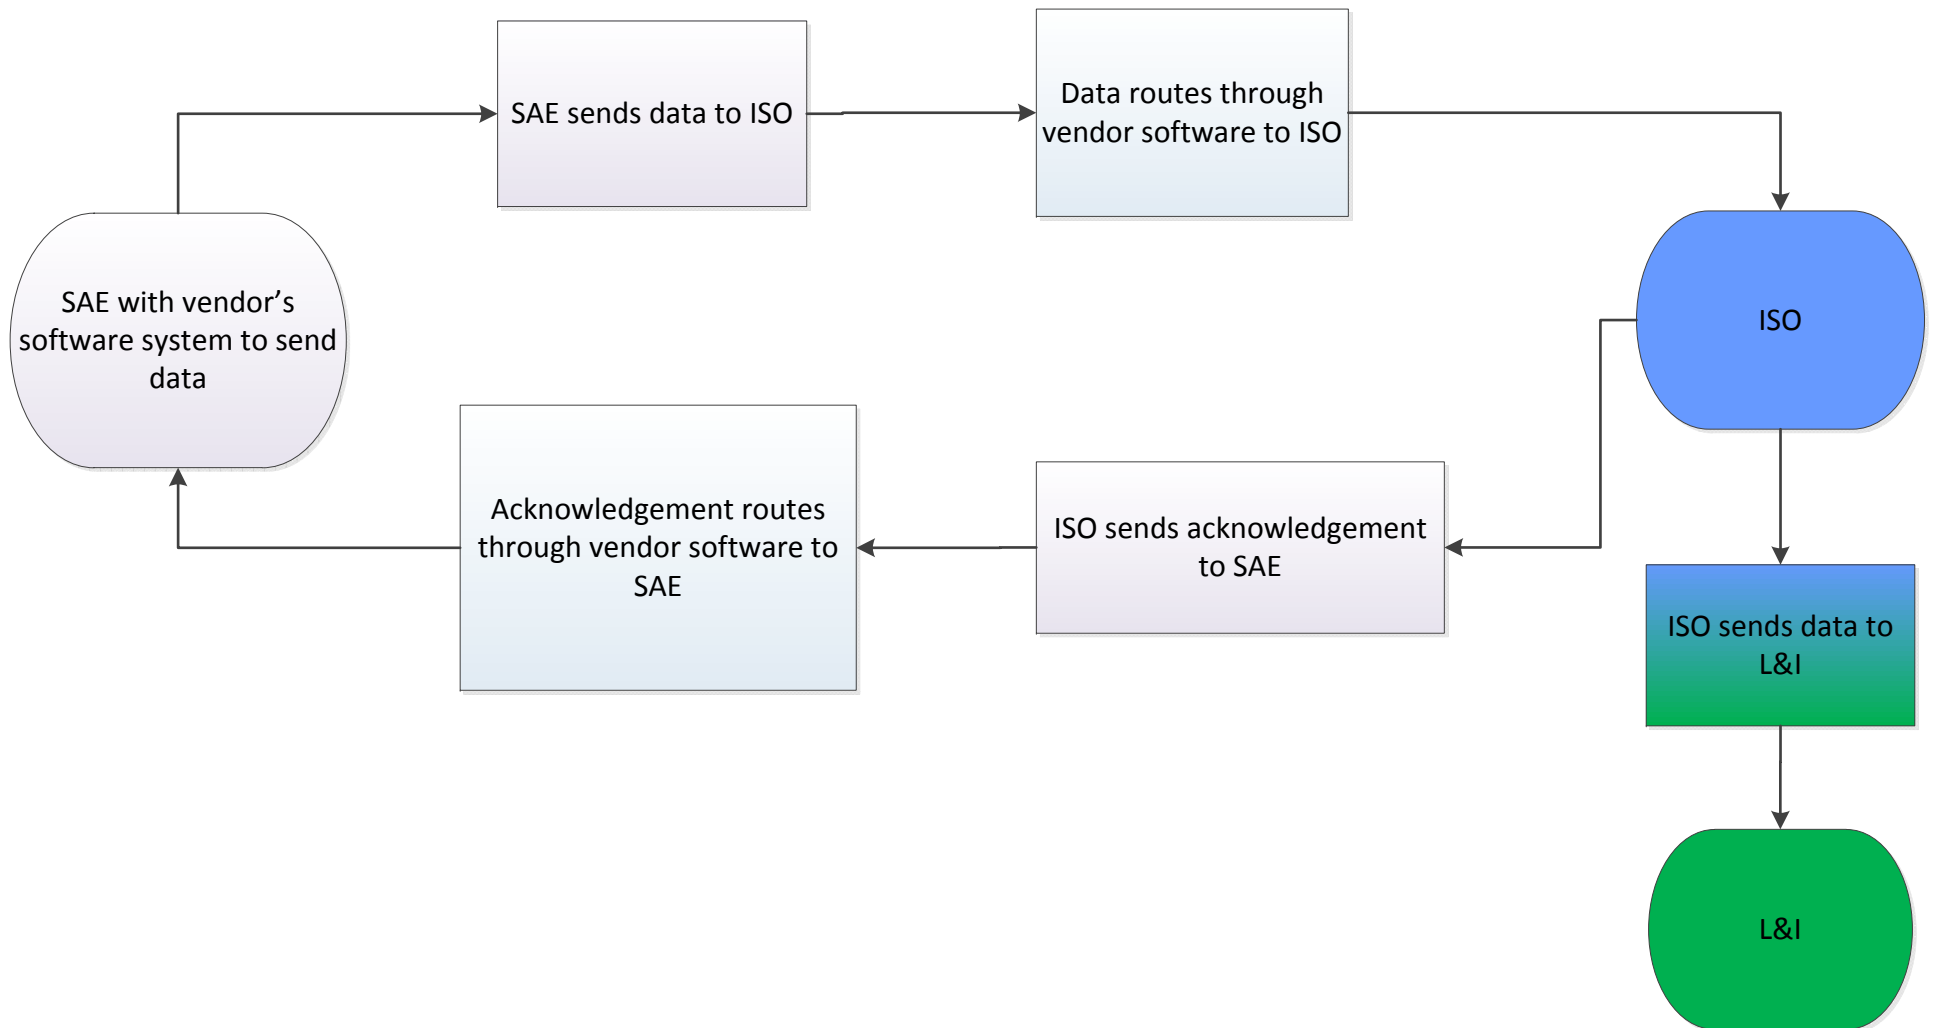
SAE with vendor’s software system to send data

SAE sends data to ISO

Data routes through vendor software to ISO

ISO

ISO sends acknowledgement to SAE

Acknowledgement routes through vendor software to SAE

ISO sends data to L&I

L&I